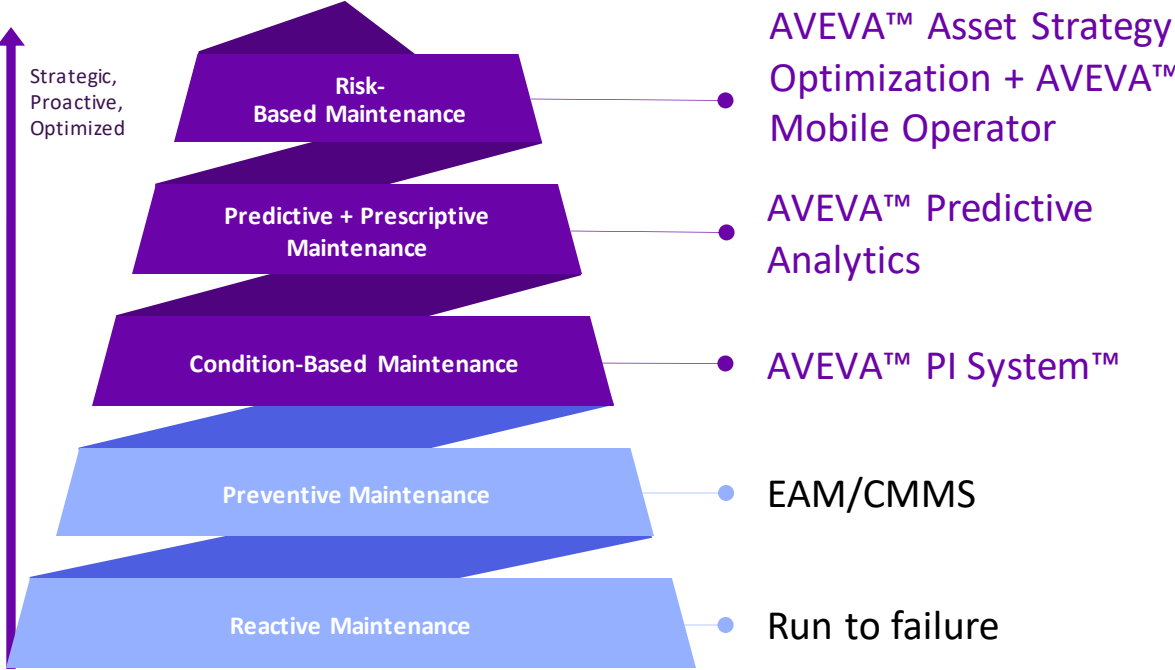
Strategic, Proactive, Optimized

Risk-Based Maintenance

AVEVA™ Asset Strategy Optimization + AVEVA™ Mobile Operator

Predictive + Prescriptive Maintenance

AVEVA™ Predictive Analytics

Condition-Based Maintenance

AVEVA™ PI System™

Preventive Maintenance

EAM/CMMS

Reactive Maintenance

Run to failure